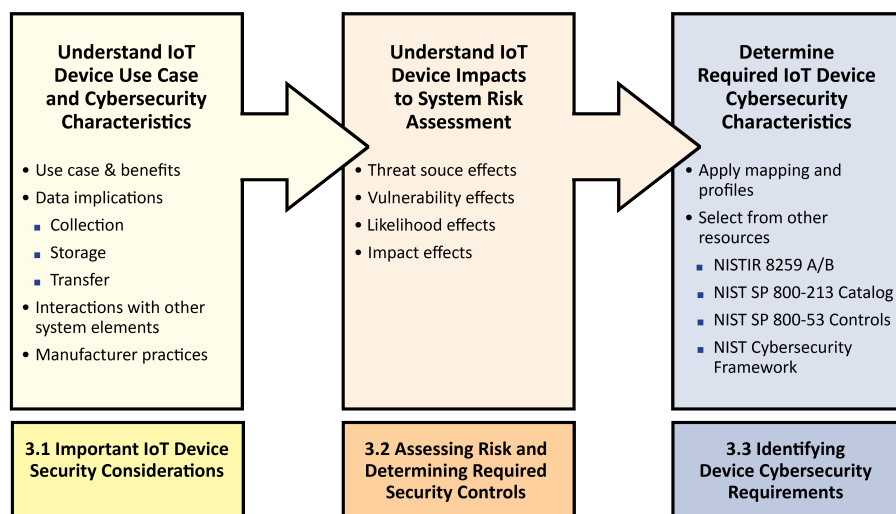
Understand IoT Device Use Case and Cybersecurity Characteristics

• Use case & benefits
• Data implications
▪ Collection
▪ Storage
▪ Transfer
• Interactions with other system elements
• Manufacturer practices

Understand IoT Device Impacts to System Risk Assessment

• Threat souce effects
• Vulnerability effects
• Likelihood effects
• Impact effects

Determine Required IoT Device Cybersecurity Characteristics

• Apply mapping and profiles
• Select from other resources
▪ NISTIR 8259 A/B
▪ NIST SP 800-213 Catalog
▪ NIST SP 800-53 Controls
▪ NIST Cybersecurity Framework

3.1 Important IoT Device Security Considerations

3.2 Assessing Risk and Determining Required Security Controls

3.3 Identifying Device Cybersecurity Requirements